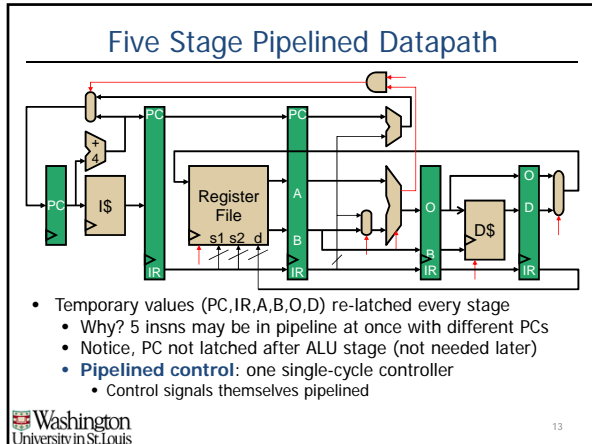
Five Stage Pipelined Datapath

PC
PC
+
4
PC
I$
Register File
s1 s2 d
A
B
IR
IR
O
B
IR
D$
O
D
IR

• Temporary values (PC,IR,A,B,O,D) re-latched every stage
 • Why? 5 insns may be in pipeline at once with different PCs
 • Notice, PC not latched after ALU stage (not needed later)
 • **Pipelined control**: one single-cycle controller
  • Control signals themselves pipelined

Washington University in St. Louis

13